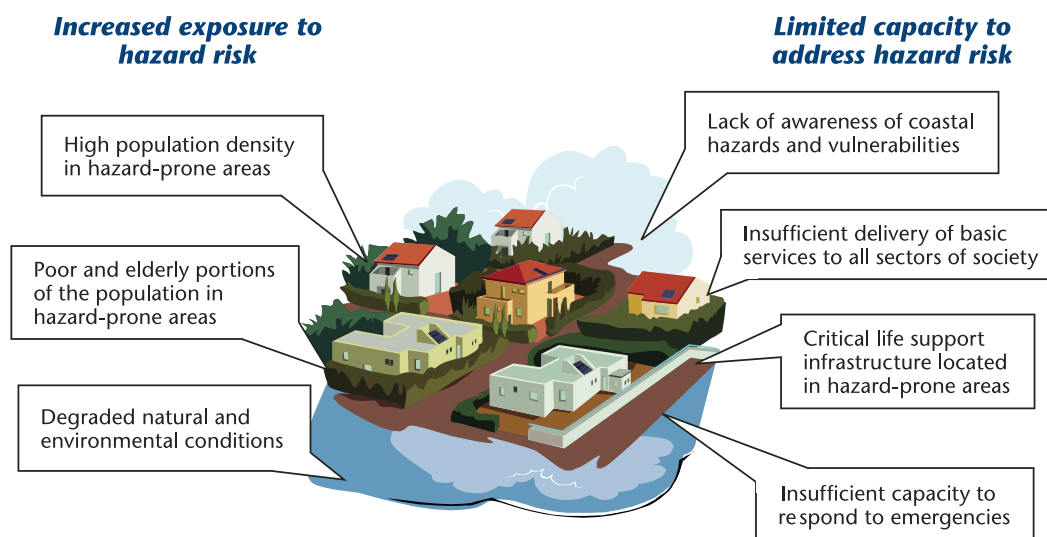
Increased exposure to hazard risk

Limited capacity to address hazard risk

High population density in hazard-prone areas

Poor and elderly portions of the population in hazard-prone areas

Degraded natural and environmental conditions

Lack of awareness of coastal hazards and vulnerabilities

Insufficient delivery of basic services to all sectors of society

Critical life support infrastructure located in hazard-prone areas

Insufficient capacity to respond to emergencies